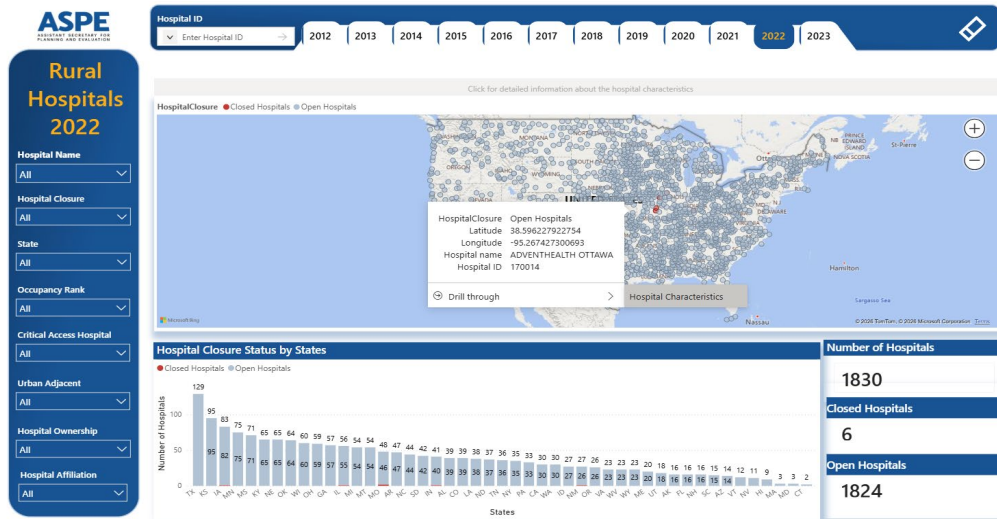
ASPE
ASSISTANT SECRETARY FOR PLANNING AND EVALUATION

Rural Hospitals 2022

Hospital Name
All

Hospital Closure
All

State
All

Occupancy Rank
All

Critical Access Hospital
All

Urban Adjacent
All

Hospital Ownership
All

Hospital Affiliation
All

Hospital ID
Enter Hospital ID

2012 2013 2014 2015 2016 2017 2018 2019 2020 2021 2022 2023

Click for detailed information about the hospital characteristics

HospitalClosure ● Closed Hospitals ● Open Hospitals

HospitalClosure Open Hospitals
Latitude 38.596227922754
Longitude -95.267427300693
Hospital name ADVENTHEALTH OTTAWA
Hospital ID 170014

Drill through
Hospital Characteristics

Hamilton
Sargasso Sea
Nassau
Labrador Sea
Microsoft Bing
© 2026 TomTom, © 2026 Microsoft Corporation Terms

Hospital Closure Status by States
● Closed Hospitals ● Open Hospitals

Number of Hospitals

| TX | KS | IA | MN | MS | KY | NE | OK | WI | OH | GA | IL | MI | MT | MO | AR | NC | SD | IN | AL | CO | LA | ND | TN | NY | PA | CA | WA | ID | NM | OR | VA | WV | WY | ME | UT | AK | FL | NH | SC | AZ | VT | NV | HI | MA | MD | CT |
|---|---|---|---|---|---|---|---|---|---|---|---|---|---|---|---|---|---|---|---|---|---|---|---|---|---|---|---|---|---|---|---|---|---|---|---|---|---|---|---|---|---|---|---|---|---|---|
| 129 | 95 | 83 | 75 | 71 | 65 | 65 | 64 | 60 | 59 | 57 | 56 | 55 | 54 | 54 | 48 | 47 | 44 | 42 | 41 | 39 | 39 | 38 | 37 | 36 | 35 | 33 | 30 | 30 | 27 | 27 | 26 | 23 | 23 | 23 | 20 | 18 | 16 | 16 | 16 | 15 | 14 | 12 | 11 | 9 | 3 | 2 |
| | 95 | 82 | 75 | 71 | 65 | 65 | 64 | 60 | 59 | 57 | 55 | 54 | 54 | 46 | 47 | 44 | 42 | 40 | 39 | 39 | 38 | 37 | 36 | 35 | 33 | 30 | 30 | 27 | 26 | 26 | 23 | 23 | 23 | 20 | 18 | 16 | 16 | 15 | 14 | | | | | | | |

100
50
0

States

Number of Hospitals
1830

Closed Hospitals
6

Open Hospitals
1824